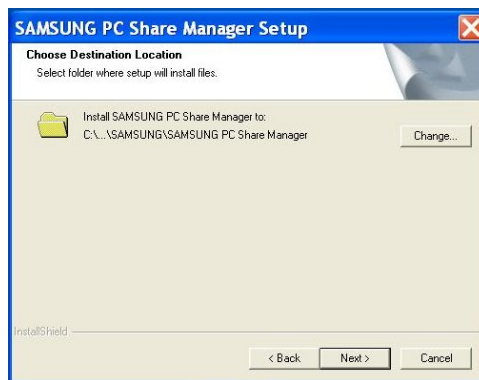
SAMSUNG PC Share Manager Setup

Choose Destination Location
Select folder where setup will install files.

Install SAMSUNG PC Share Manager to:
C:\...\SAMSUNG\SAMSUNG PC Share Manager

Change...

InstallShield

< Back

Next >

Cancel